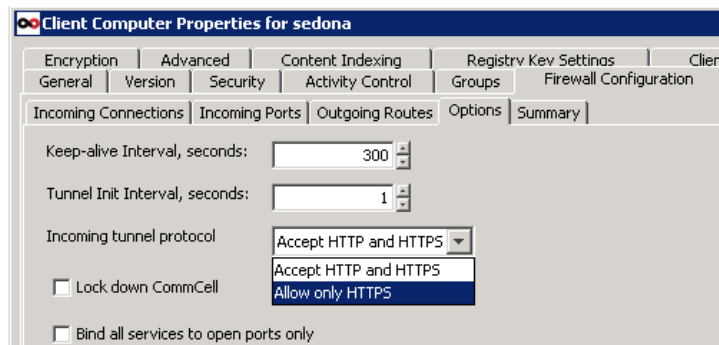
Client Computer Properties for sedona

Encryption | Advanced | Content Indexing | Registry Key Settings | Clien
General | Version | Security | Activity Control | Groups | Firewall Configuration

Incoming Connections | Incoming Ports | Outgoing Routes | Options | Summary

Keep-alive Interval, seconds: 300

Tunnel Init Interval, seconds: 1

Incoming tunnel protocol Accept HTTP and HTTPS

Accept HTTP and HTTPS
Allow only HTTPS

Lock down CommCell

Bind all services to open ports only